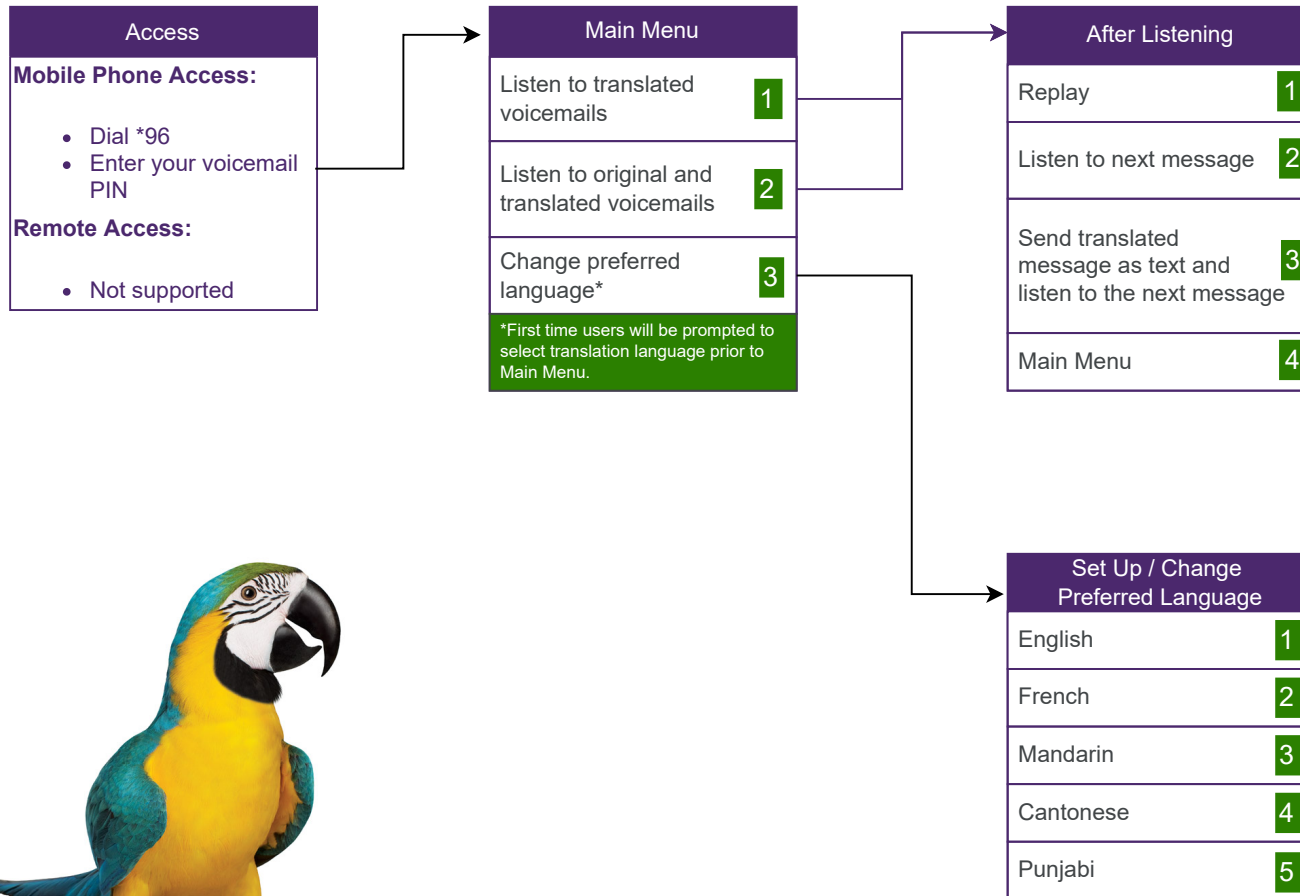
Access

**Mobile Phone Access:**

- Dial *96
- Enter your voicemail PIN

**Remote Access:**

- Not supported

Main Menu

Listen to translated voicemails 1

Listen to original and translated voicemails 2

Change preferred language* 3

*First time users will be prompted to select translation language prior to Main Menu.

After Listening

Replay 1

Listen to next message 2

Send translated message as text and listen to the next message 3

Main Menu 4

Set Up / Change Preferred Language

English 1

French 2

Mandarin 3

Cantonese 4

Punjabi 5